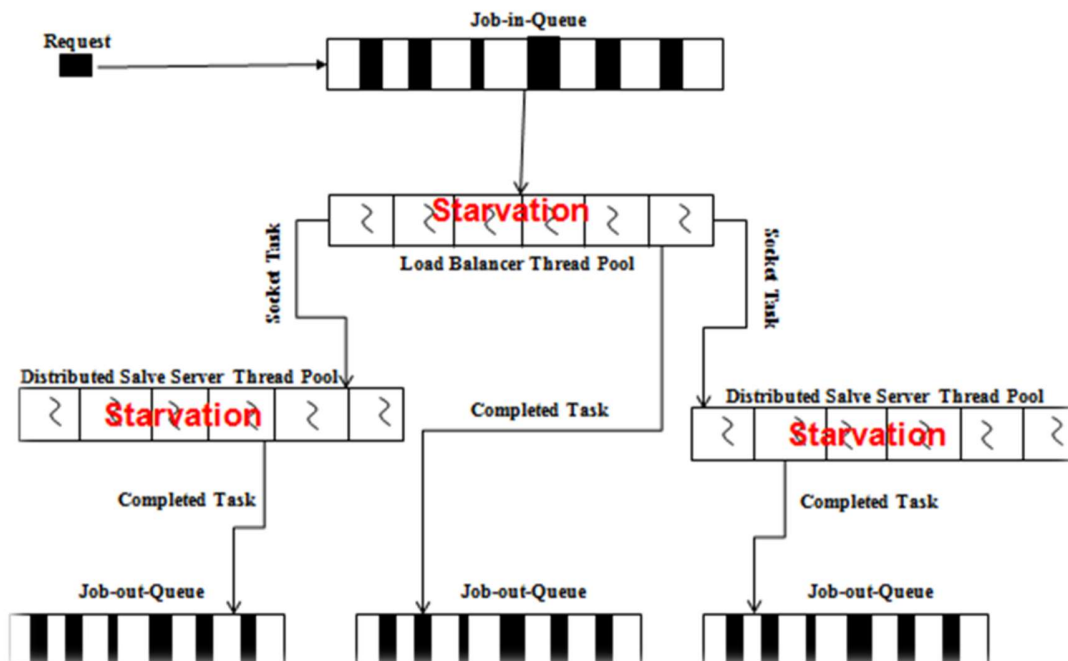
Job-in-Queue

Request

Starvation

Socket Task

Load Balancer Thread Pool

Socket Task

Distributed Salve Server Thread Pool

Starvation

Completed Task

Distributed Salve Server Thread Pool

Starvation

Completed Task

Completed Task

Job-out-Queue

Job-out-Queue

Job-out-Queue